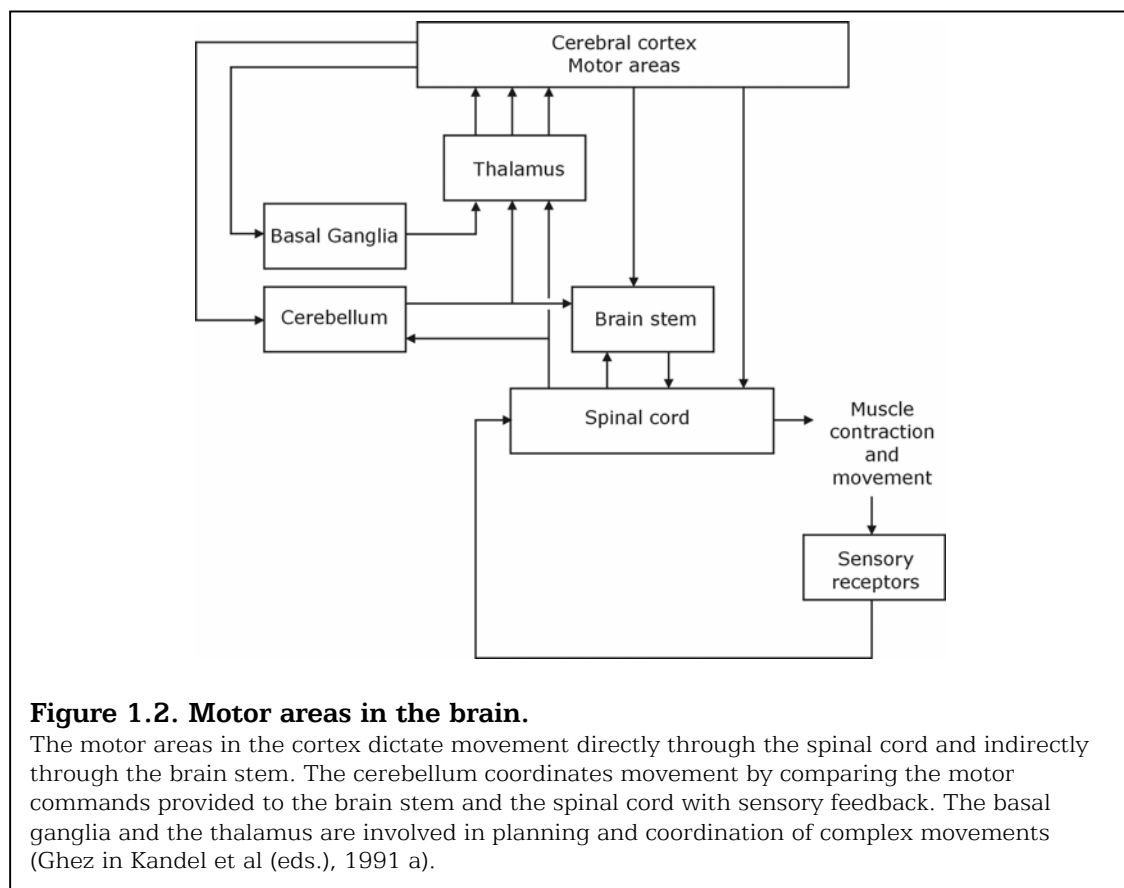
Cerebral cortex
Motor areas

Thalamus

Basal Ganglia

Cerebellum

Brain stem

Spinal cord

Muscle contraction and movement

Sensory receptors

**Figure 1.2. Motor areas in the brain.**

The motor areas in the cortex dictate movement directly through the spinal cord and indirectly through the brain stem. The cerebellum coordinates movement by comparing the motor commands provided to the brain stem and the spinal cord with sensory feedback. The basal ganglia and the thalamus are involved in planning and coordination of complex movements (Ghez in Kandel et al (eds.), 1991 a).